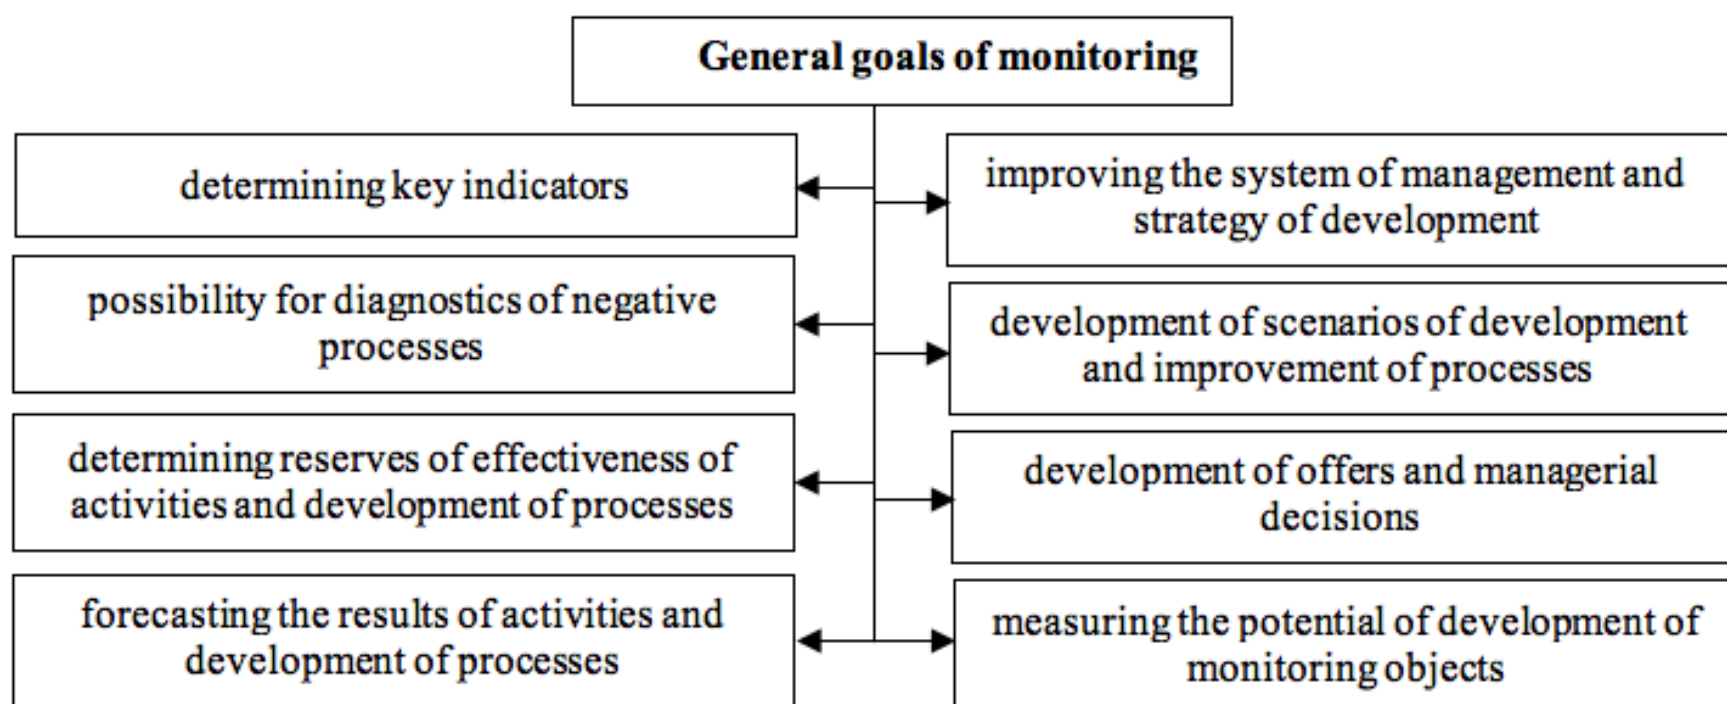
General goals of monitoring

determining key indicators

possibility for diagnostics of negative processes

determining reserves of effectiveness of activities and development of processes

forecasting the results of activities and development of processes

improving the system of management and strategy of development

development of scenarios of development and improvement of processes

development of offers and managerial decisions

measuring the potential of development of monitoring objects